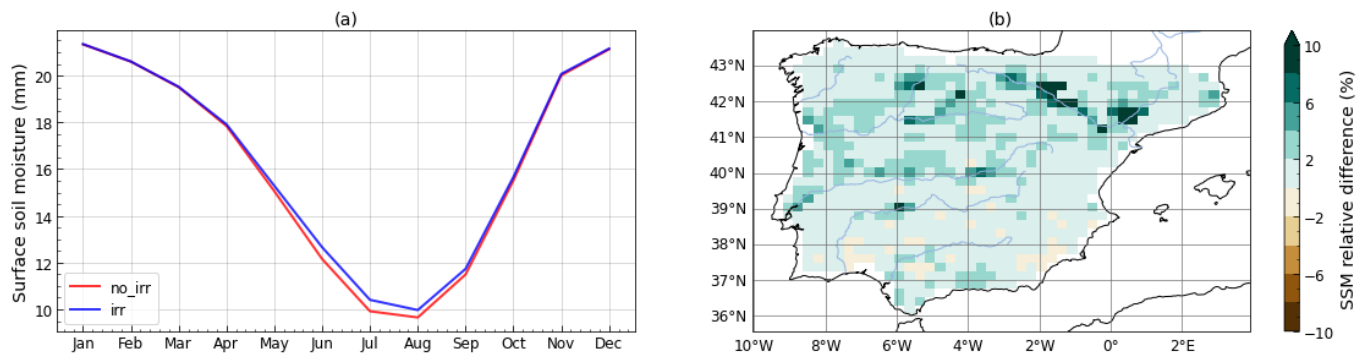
(a)

Surface soil moisture (mm)

20
18
16
14
12
10

no_irr
irr

Jan Feb Mar Apr May Jun Jul Aug Sep Oct Nov Dec

(b)

43°N
42°N
41°N
40°N
39°N
38°N
37°N
36°N

10°W 8°W 6°W 4°W 2°W 0° 2°E

SSM relative difference (%)

10
6
2
−2
−6
−10